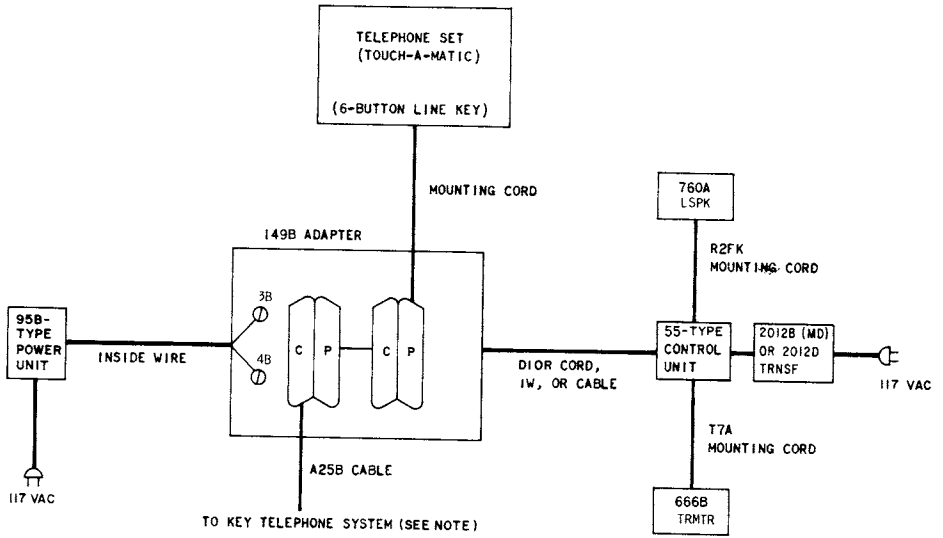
TELEPHONE SET (TOUCH-A-MATIC)

(6-BUTTON LINE KEY)

MOUNTING CORD

760A LSPK

149B ADAPTER

R2FK MOUNTING CORD

95B-TYPE POWER UNIT

INSIDE WIRE

3B

4B

C P

C P

DIOR CORD, IW, OR CABLE

55-TYPE CONTROL UNIT

2012B (MD) OR 2012D TRNSF

117 VAC

T7A MOUNTING CORD

117 VAC

A25B CABLE

TO KEY TELEPHONE SYSTEM (SEE NOTE)

666B TRMTR